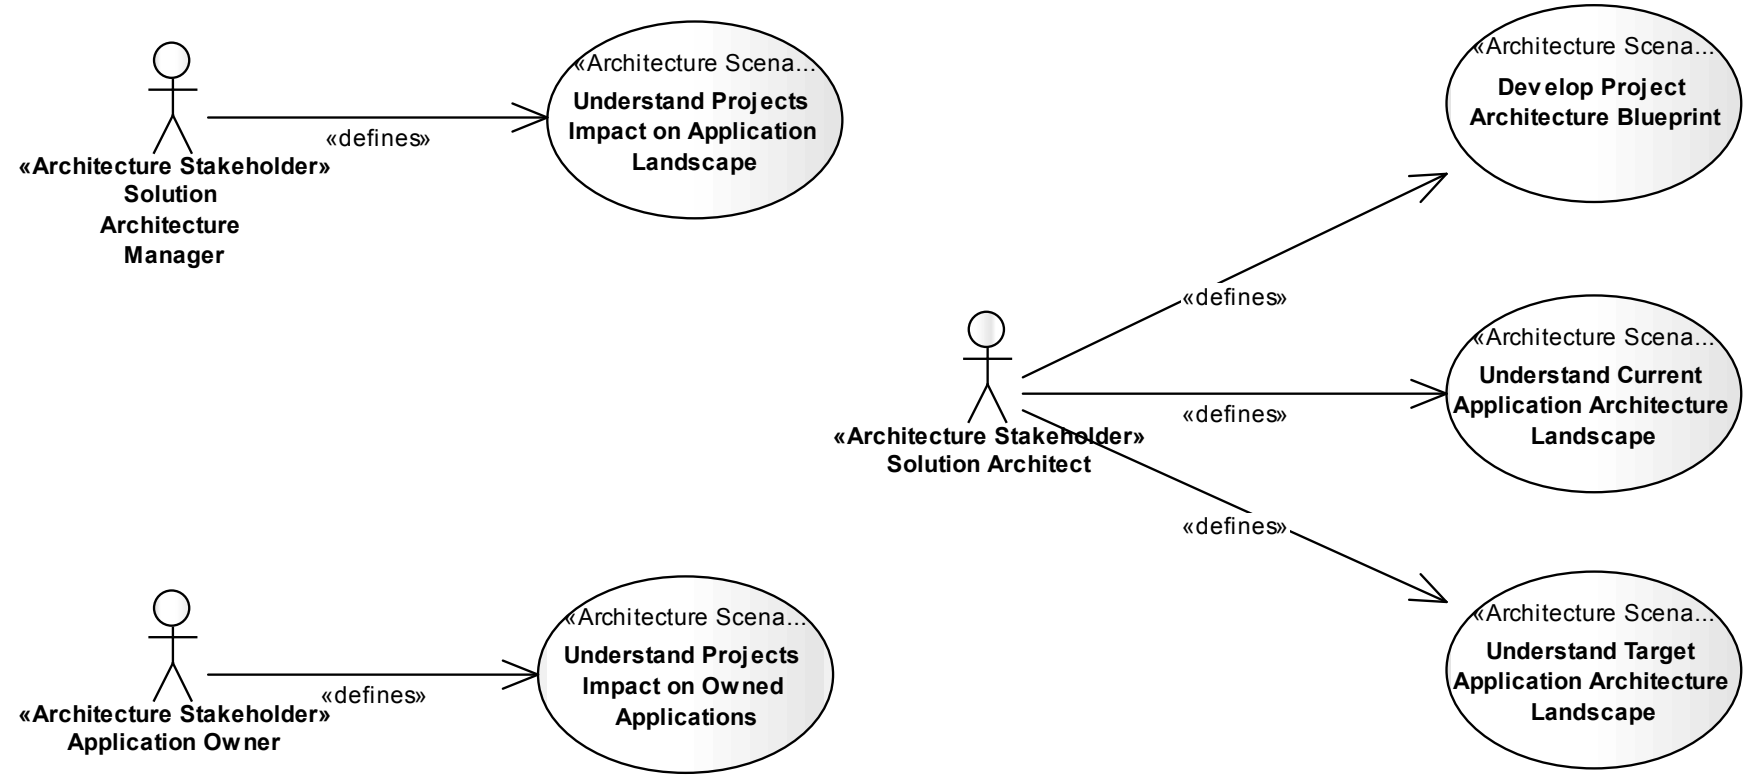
«Architecture Stakeholder»
Solution Architecture Manager

«defines»

«Architecture Scena...
Understand Projects Impact on Application Landscape

«Architecture Scena...
Develop Project Architecture Blueprint

«defines»

«Architecture Stakeholder»
Solution Architect

«Architecture Scena...
Understand Current Application Architecture Landscape

«defines»

«defines»

«Architecture Scena...
Understand Target Application Architecture Landscape

«Architecture Stakeholder»
Application Owner

«defines»

«Architecture Scena...
Understand Projects Impact on Owned Applications